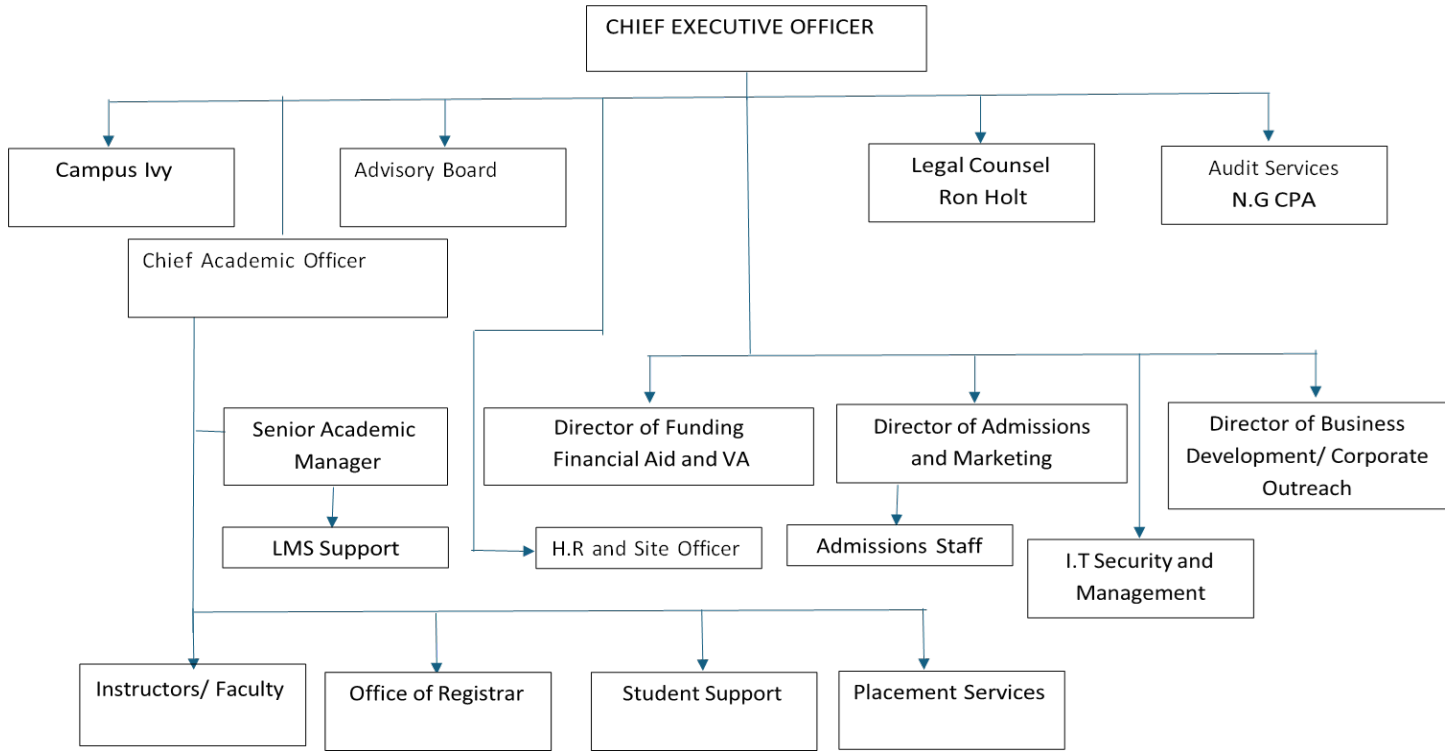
CHIEF EXECUTIVE OFFICER

Campus Ivy

Advisory Board

Legal Counsel
Ron Holt

Audit Services
N.G CPA

Chief Academic Officer

Senior Academic Manager

LMS Support

Director of Funding Financial Aid and VA

H.R and Site Officer

Director of Admissions and Marketing

Admissions Staff

I.T Security and Management

Director of Business Development/ Corporate Outreach

Instructors/ Faculty

Office of Registrar

Student Support

Placement Services